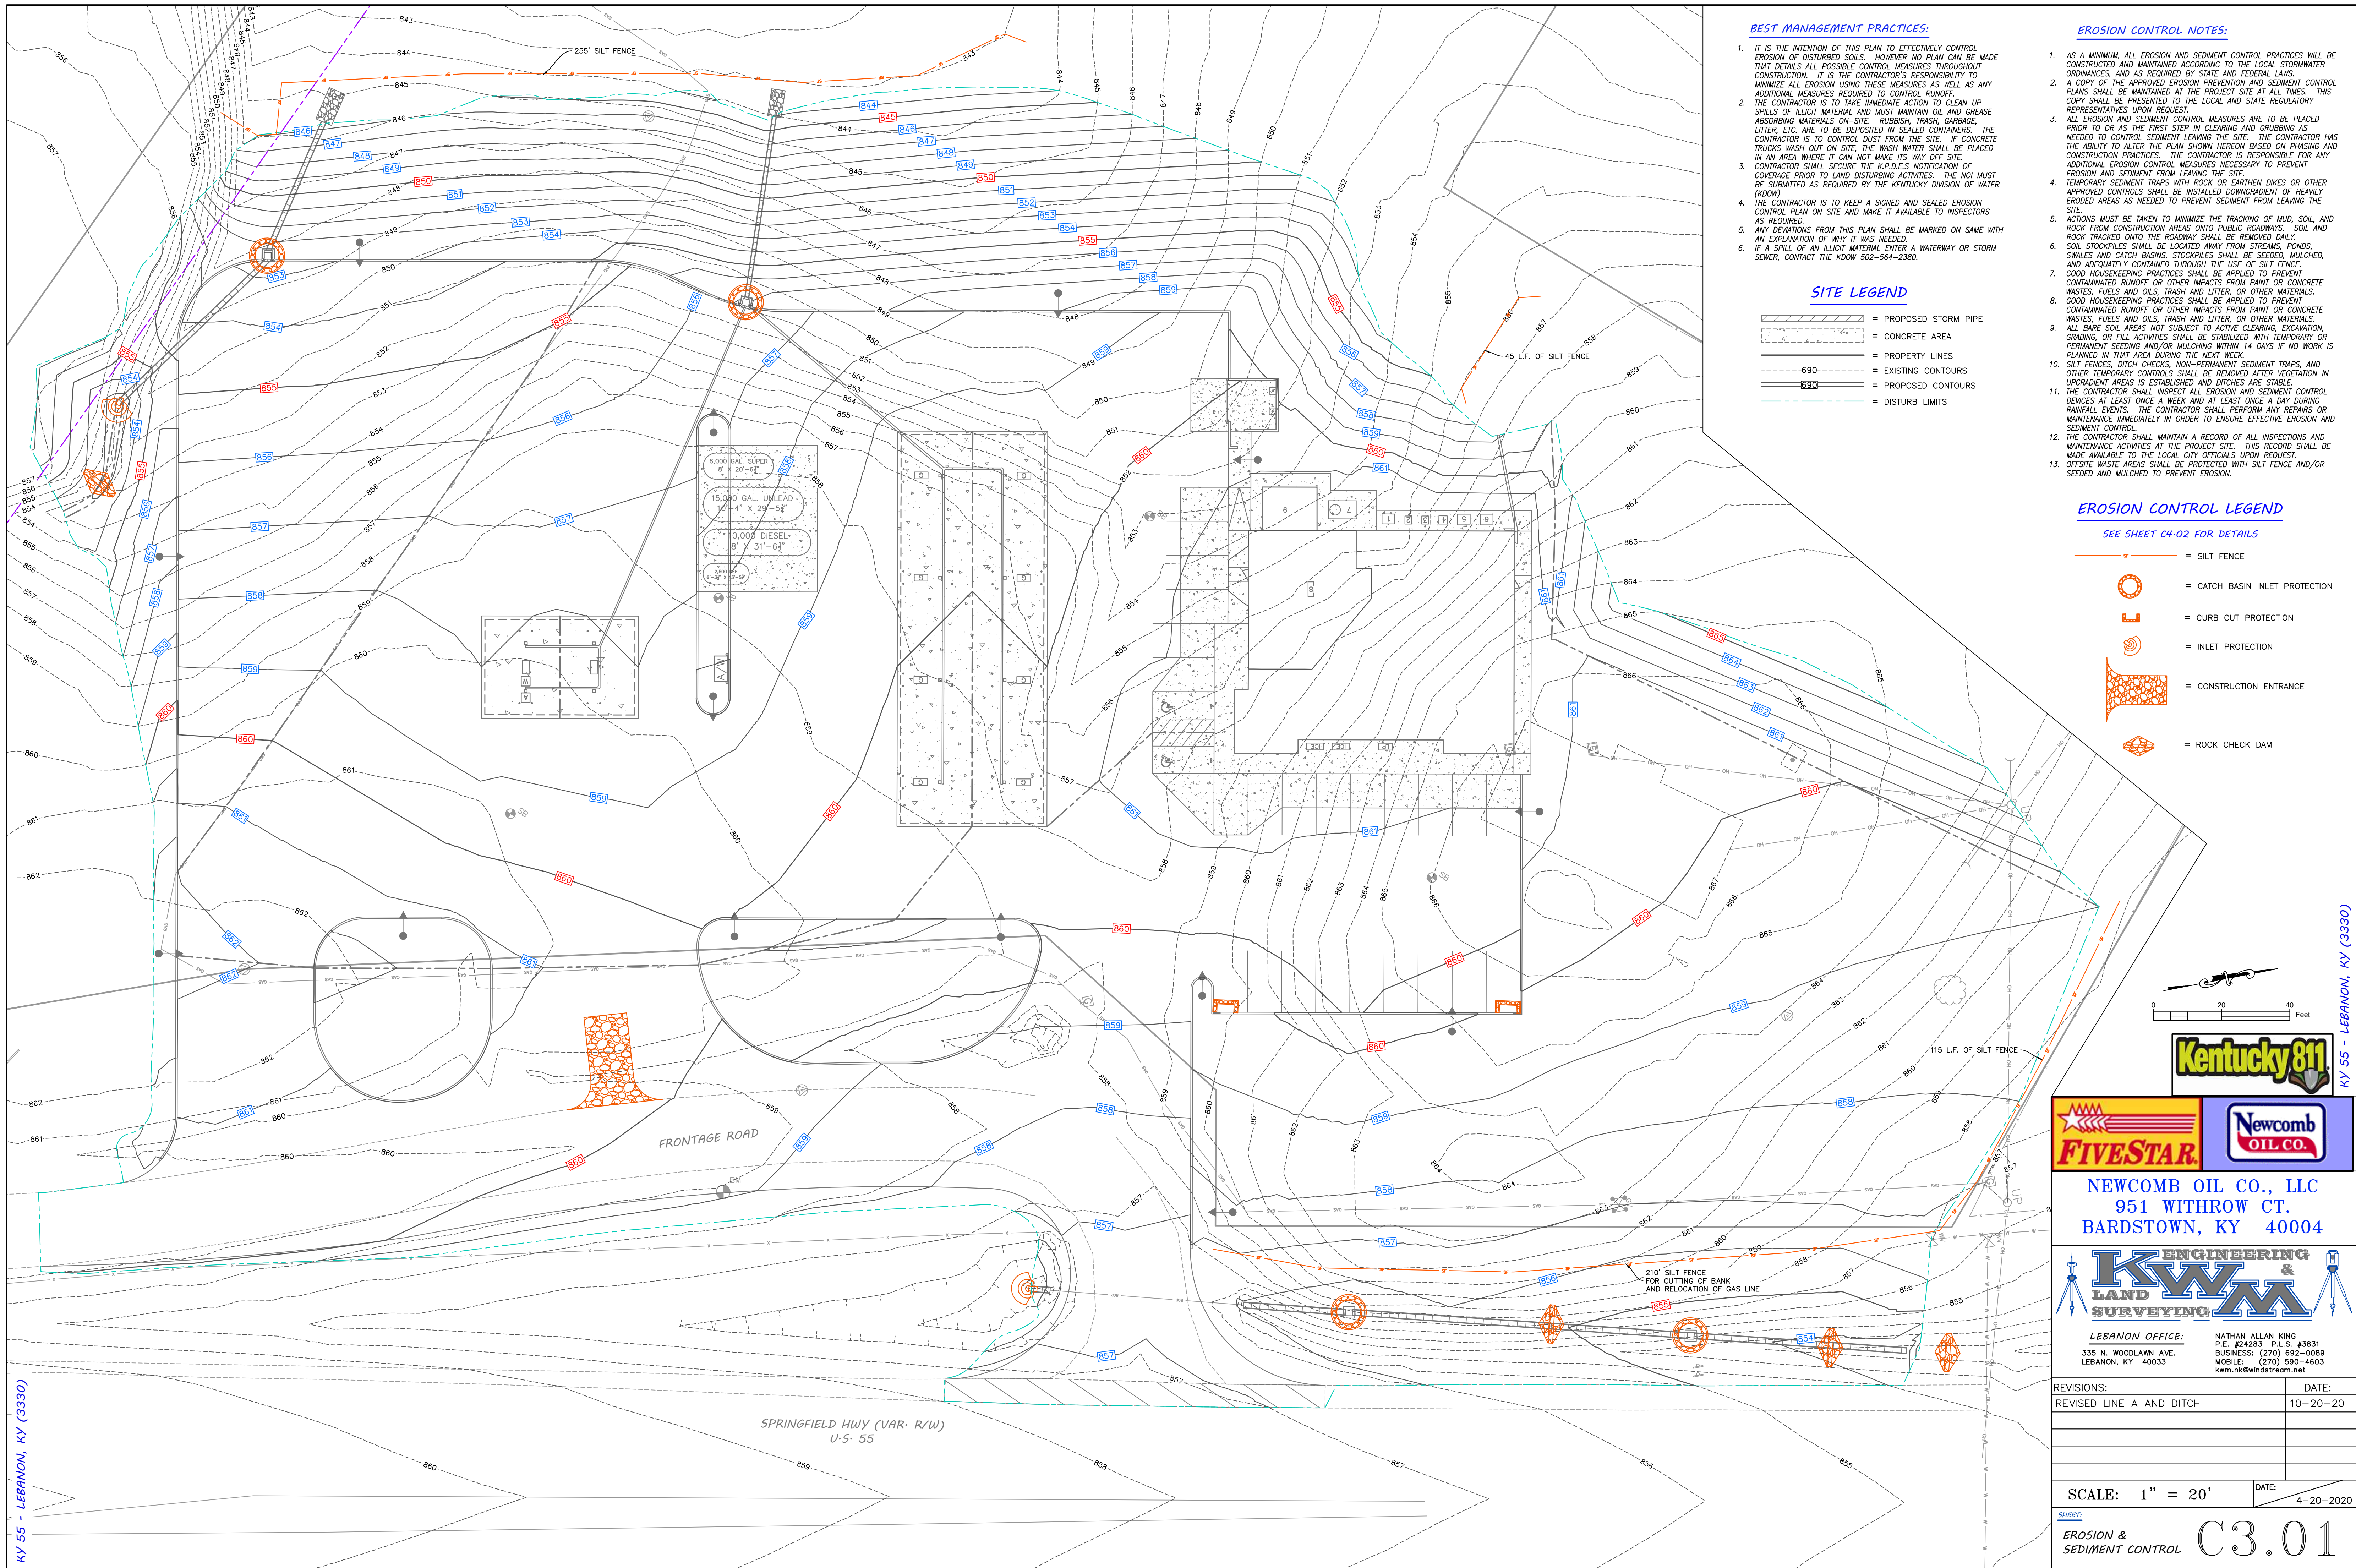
BEST MANAGEMENT PRACTICES:

1. IT IS THE INTENTION OF THIS PLAN TO EFFECTIVELY CONTROL EROSION OF DISTURBED SOILS. HOWEVER NO PLAN CAN BE MADE THAT DETAILS ALL POSSIBLE CONTROL MEASURES THROUGHOUT CONSTRUCTION. IT IS THE CONTRACTOR'S RESPONSIBILITY TO MINIMIZE ALL EROSION USING THESE MEASURES AS WELL AS ANY ADDITIONAL MEASURES REQUIRED TO CONTROL RUNOFF.
2. THE CONTRACTOR IS TO TAKE IMMEDIATE ACTION TO CLEAN UP SPILLS OF ILLICIT MATERIAL AND MUST MAINTAIN OIL AND GREASE ABSORBING MATERIALS ON-SITE. RUBBISH, TRASH, GARBAGE, LITTER, ETC. ARE TO BE DEPOSITED IN SEALED CONTAINERS. THE CONTRACTOR IS TO CONTROL DUST FROM THE SITE. IF CONCRETE TRUCKS WASH OUT ON SITE, THE WASH WATER SHALL BE PLACED IN AN AREA WHERE IT CAN NOT MAKE ITS WAY OFF SITE.
3. CONTRACTOR SHALL SECURE THE K.P.D.E.S NOTIFICATION OF COVERAGE PRIOR TO LAND DISTURBING ACTIVITIES. THE NOI MUST BE SUBMITTED AS REQUIRED BY THE KENTUCKY DIVISION OF WATER (KDOW)
4. THE CONTRACTOR IS TO KEEP A SIGNED AND SEALED EROSION CONTROL PLAN ON SITE AND MAKE IT AVAILABLE TO INSPECTORS AS REQUIRED.
5. ANY DEVIATIONS FROM THIS PLAN SHALL BE MARKED ON SAME WITH AN EXPLANATION OF WHY IT WAS NEEDED.
6. IF A SPILL OF AN ILLICIT MATERIAL ENTER A WATERWAY OR STORM SEWER, CONTACT THE KDOW 502-564-2380.

SITE LEGEND

= PROPOSED STORM PIPE
= CONCRETE AREA
= PROPERTY LINES
690 = EXISTING CONTOURS
690 = PROPOSED CONTOURS
= DISTURB LIMITS

EROSION CONTROL NOTES:

1. AS A MINIMUM, ALL EROSION AND SEDIMENT CONTROL PRACTICES WILL BE CONSTRUCTED AND MAINTAINED ACCORDING TO THE LOCAL STORMWATER ORDINANCES, AND AS REQUIRED BY STATE AND FEDERAL LAWS.
2. A COPY OF THE APPROVED EROSION PREVENTION AND SEDIMENT CONTROL PLANS SHALL BE MAINTAINED AT THE PROJECT SITE AT ALL TIMES. THIS COPY SHALL BE PRESENTED TO THE LOCAL AND STATE REGULATORY REPRESENTATIVES UPON REQUEST.
3. ALL EROSION AND SEDIMENT CONTROL MEASURES ARE TO BE PLACED PRIOR TO OR AS THE FIRST STEP IN CLEARING AND GRUBBING AS NEEDED TO CONTROL SEDIMENT LEAVING THE SITE. THE CONTRACTOR HAS THE ABILITY TO ALTER THE PLAN SHOWN HEREON BASED ON PHASING AND CONSTRUCTION PRACTICES. THE CONTRACTOR IS RESPONSIBLE FOR ANY ADDITIONAL EROSION CONTROL MEASURES NECESSARY TO PREVENT EROSION AND SEDIMENT FROM LEAVING THE SITE.
4. TEMPORARY SEDIMENT TRAPS WITH ROCK OR EARTHEN DIKES OR OTHER APPROVED CONTROLS SHALL BE INSTALLED DOWNGRADIENT OF HEAVILY ERODED AREAS AS NEEDED TO PREVENT SEDIMENT FROM LEAVING THE SITE.
5. ACTIONS MUST BE TAKEN TO MINIMIZE THE TRACKING OF MUD, SOIL, AND ROCK FROM CONSTRUCTION AREAS ONTO PUBLIC ROADWAYS. SOIL AND ROCK TRACKED ONTO THE ROADWAY SHALL BE REMOVED DAILY.
6. SOIL STOCKPILES SHALL BE LOCATED AWAY FROM STREAMS, PONDS, SWALES AND CATCH BASINS. STOCKPILES SHALL BE SEEDED, MULCHED, AND ADEQUATELY CONTAINED THROUGH THE USE OF SILT FENCE.
7. GOOD HOUSEKEEPING PRACTICES SHALL BE APPLIED TO PREVENT CONTAMINATED RUNOFF OR OTHER IMPACTS FROM PAINT OR CONCRETE WASTES, FUELS AND OILS, TRASH AND LITTER, OR OTHER MATERIALS.
8. GOOD HOUSEKEEPING PRACTICES SHALL BE APPLIED TO PREVENT CONTAMINATED RUNOFF OR OTHER IMPACTS FROM PAINT OR CONCRETE WASTES, FUELS AND OILS, TRASH AND LITTER, OR OTHER MATERIALS.
9. ALL BARE SOIL AREAS NOT SUBJECT TO ACTIVE CLEARING, EXCAVATION, GRADING, OR FILL ACTIVITIES SHALL BE STABILIZED WITH TEMPORARY OR PERMANENT SEEDING AND/OR MULCHING WITHIN 14 DAYS IF NO WORK IS PLANNED IN THAT AREA DURING THE NEXT WEEK.
10. SILT FENCES, DITCH CHECKS, NON-PERMANENT SEDIMENT TRAPS, AND OTHER TEMPORARY CONTROLS SHALL BE REMOVED AFTER VEGETATION IN UPGRADIENT AREAS IS ESTABLISHED AND DITCHES ARE STABLE.
11. THE CONTRACTOR SHALL INSPECT ALL EROSION AND SEDIMENT CONTROL DEVICES AT LEAST ONCE A WEEK AND AT LEAST ONCE A DAY DURING RAINFALL EVENTS. THE CONTRACTOR SHALL PERFORM ANY REPAIRS OR MAINTENANCE IMMEDIATELY IN ORDER TO ENSURE EFFECTIVE EROSION AND SEDIMENT CONTROL.
12. THE CONTRACTOR SHALL MAINTAIN A RECORD OF ALL INSPECTIONS AND MAINTENANCE ACTIVITIES AT THE PROJECT SITE. THIS RECORD SHALL BE MADE AVAILABLE TO THE LOCAL CITY OFFICIALS UPON REQUEST.
13. OFFSITE WASTE AREAS SHALL BE PROTECTED WITH SILT FENCE AND/OR SEEDED AND MULCHED TO PREVENT EROSION.

EROSION CONTROL LEGEND

SEE SHEET C4-02 FOR DETAILS

= SILT FENCE
= CATCH BASIN INLET PROTECTION
= CURB CUT PROTECTION
= INLET PROTECTION
= CONSTRUCTION ENTRANCE
= ROCK CHECK DAM

255' SILT FENCE
45 L.F. OF SILT FENCE
115 L.F. OF SILT FENCE
210' SILT FENCE FOR CUTTING OF BANK AND RELOCATION OF GAS LINE

6,000 GAL. SUPER 8' X 20'-6"
15,000 GAL. UNLEAD 10'-4" X 29'-5"
10,000 DIESEL 8' X 31'-6"
2,500 DEF

FRONTAGE ROAD
SPRINGFIELD HWY (VAR. R/W) U.S. 55

KY 55 - LEBANON, KY (3330)

0 20 40 Feet

Kentucky 811

FIVESTAR
Newcomb OIL CO.

NEWCOMB OIL CO., LLC
951 WITHROW CT.
BARDSTOWN, KY 40004

KW ENGINEERING & LAND SURVEYING

LEBANON OFFICE:
335 N. WOODLAWN AVE.
LEBANON, KY 40033

NATHAN ALLAN KING
P.E. #24283 P.L.S. #3831
BUSINESS: (270) 692-0089
MOBILE: (270) 590-4603
kwm.nk@windstream.net

| REVISIONS: | DATE: |
|---|---|
| REVISED LINE A AND DITCH | 10-20-20 |

SCALE: 1" = 20'
DATE: 4-20-2020

SHEET:
EROSION & SEDIMENT CONTROL
C3.01